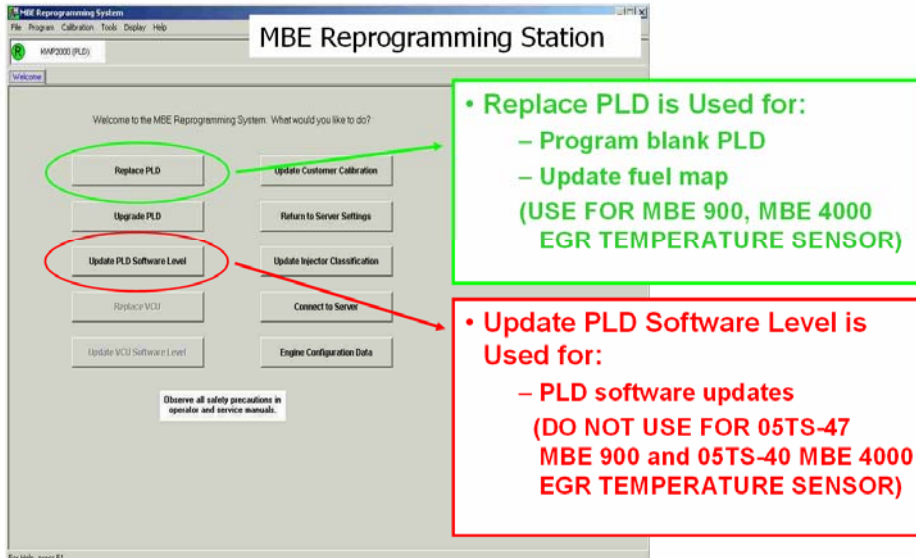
MBE Reprogramming System

File Program Calibration Tools Display Help

R MAP2000 (PLD)

Welcome

MBE Reprogramming Station

Welcome to the MBE Reprogramming System. What would you like to do?

Replace PLD

Update Customer Calibration

Upgrade PLD

Return to Server Settings

Update PLD Software Level

Update Injector Classification

Replace VCU

Connect to Server

Update VCU Software Level

Engine Configuration Data

Observe all safety precautions in operator and service manuals.

• Replace PLD is Used for:

– Program blank PLD

– Update fuel map

(USE FOR MBE 900, MBE 4000 EGR TEMPERATURE SENSOR)

• Update PLD Software Level is Used for:

– PLD software updates

(DO NOT USE FOR 05TS-47 MBE 900 and 05TS-40 MBE 4000 EGR TEMPERATURE SENSOR)

For Help, press F1